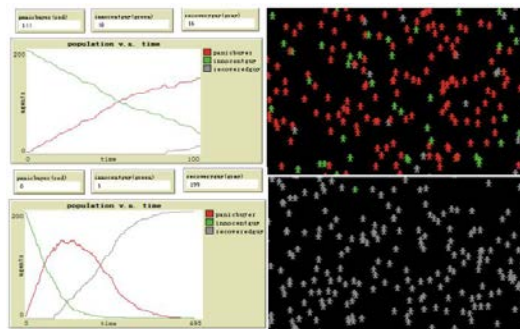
panicbuyer (red)
151

innocentguy (green)
33

recoveredguy (gray)
16

population v.s. time

panicbuyer
innocentguy
recoveredguy

200

agents

0
0
time
100

panicbuyer (red)
0

innocentguy (green)
1

recoveredguy (gray)
199

population v.s. time

panicbuyer
innocentguy
recoveredguy

200

agents

0
0
time
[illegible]